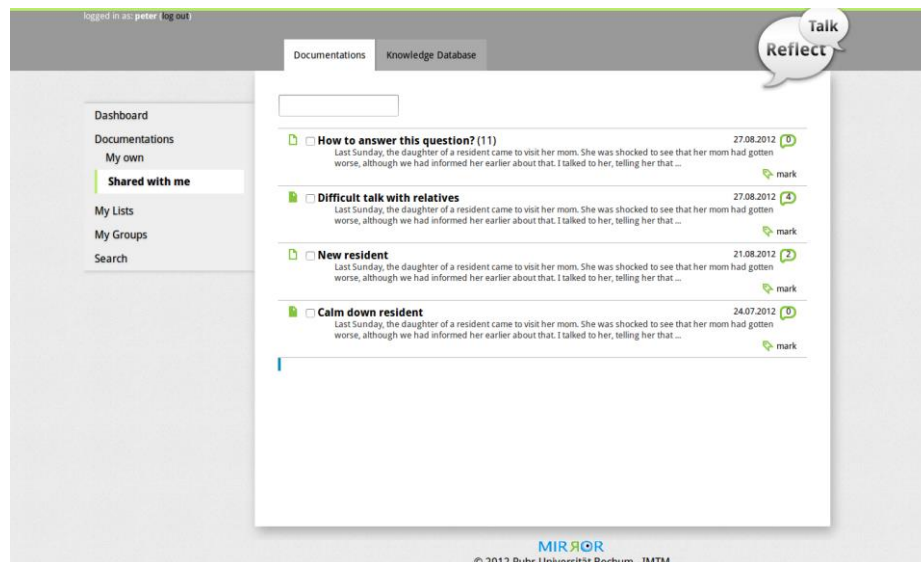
logged in as: peter (log out)

Talk
Reflect

Documentations
Knowledge Database

Dashboard
Documentations
My own
Shared with me
My Lists
My Groups
Search

How to answer this question? (11)
27.08.2012
0
Last Sunday, the daughter of a resident came to visit her mom. She was shocked to see that her mom had gotten worse, although we had informed her earlier about that. I talked to her, telling her that ...
mark

Difficult talk with relatives
27.08.2012
4
Last Sunday, the daughter of a resident came to visit her mom. She was shocked to see that her mom had gotten worse, although we had informed her earlier about that. I talked to her, telling her that ...
mark

New resident
21.08.2012
2
Last Sunday, the daughter of a resident came to visit her mom. She was shocked to see that her mom had gotten worse, although we had informed her earlier about that. I talked to her, telling her that ...
mark

Calm down resident
24.07.2012
0
Last Sunday, the daughter of a resident came to visit her mom. She was shocked to see that her mom had gotten worse, although we had informed her earlier about that. I talked to her, telling her that ...
mark

MIRЯOR
© 2012 Ruhr-Universität Bochum - IMTM